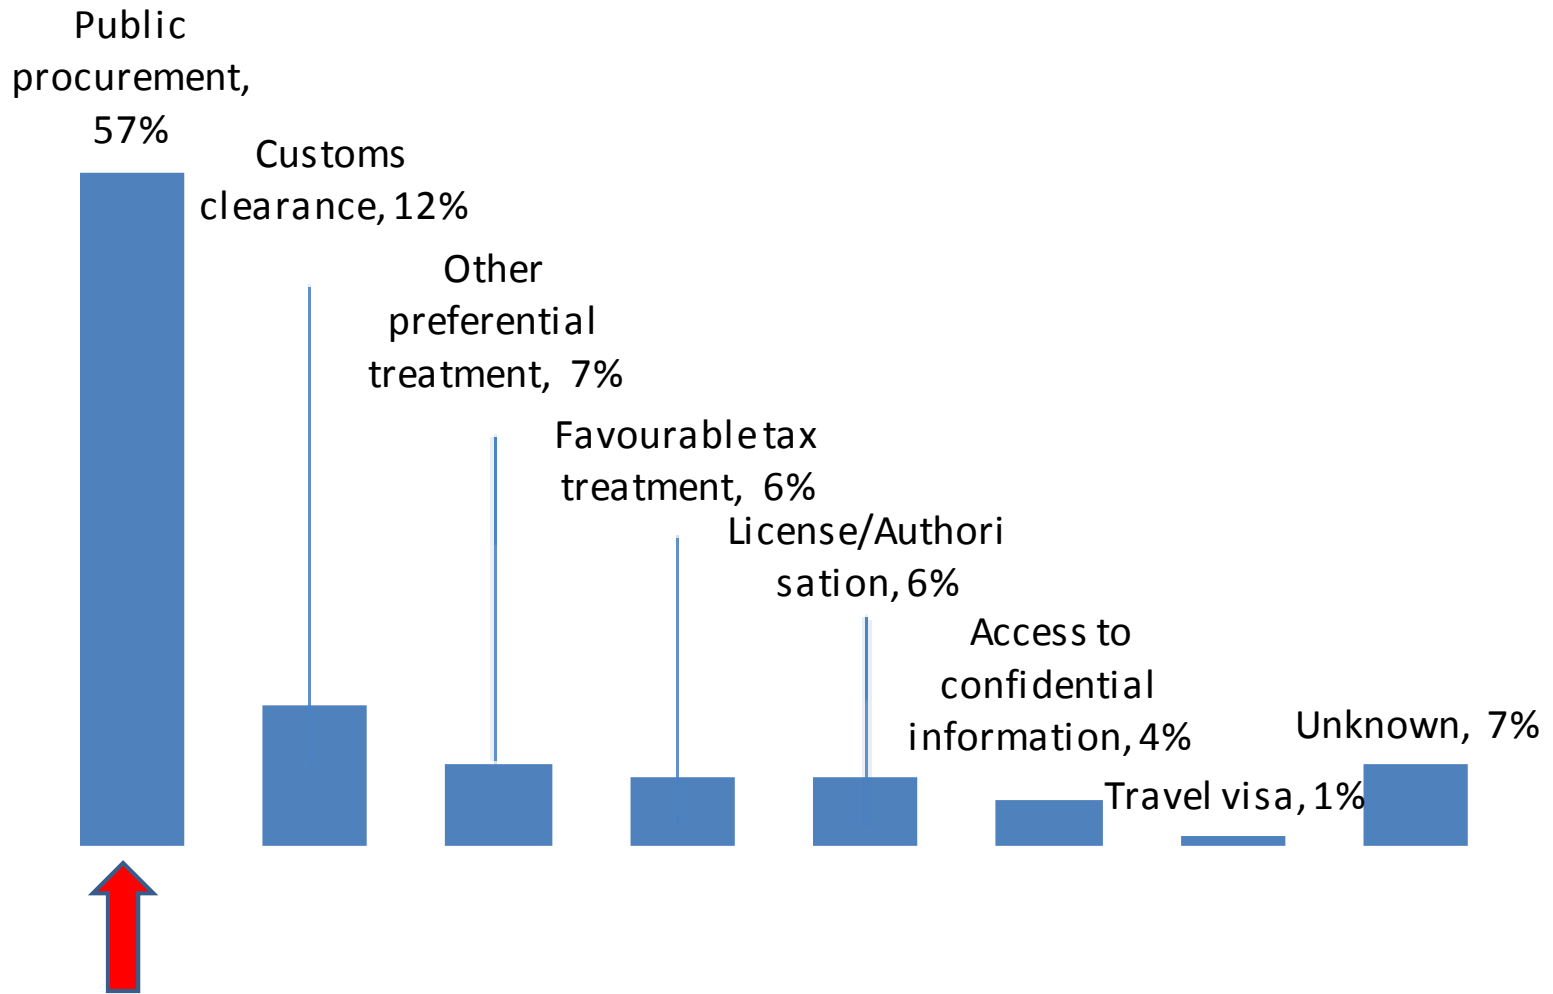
Public procurement, 57%

Customs clearance, 12%

Other preferential treatment, 7%

Favourable tax treatment, 6%

License/Authorisation, 6%

Access to confidential information, 4%

Travel visa, 1%

Unknown, 7%